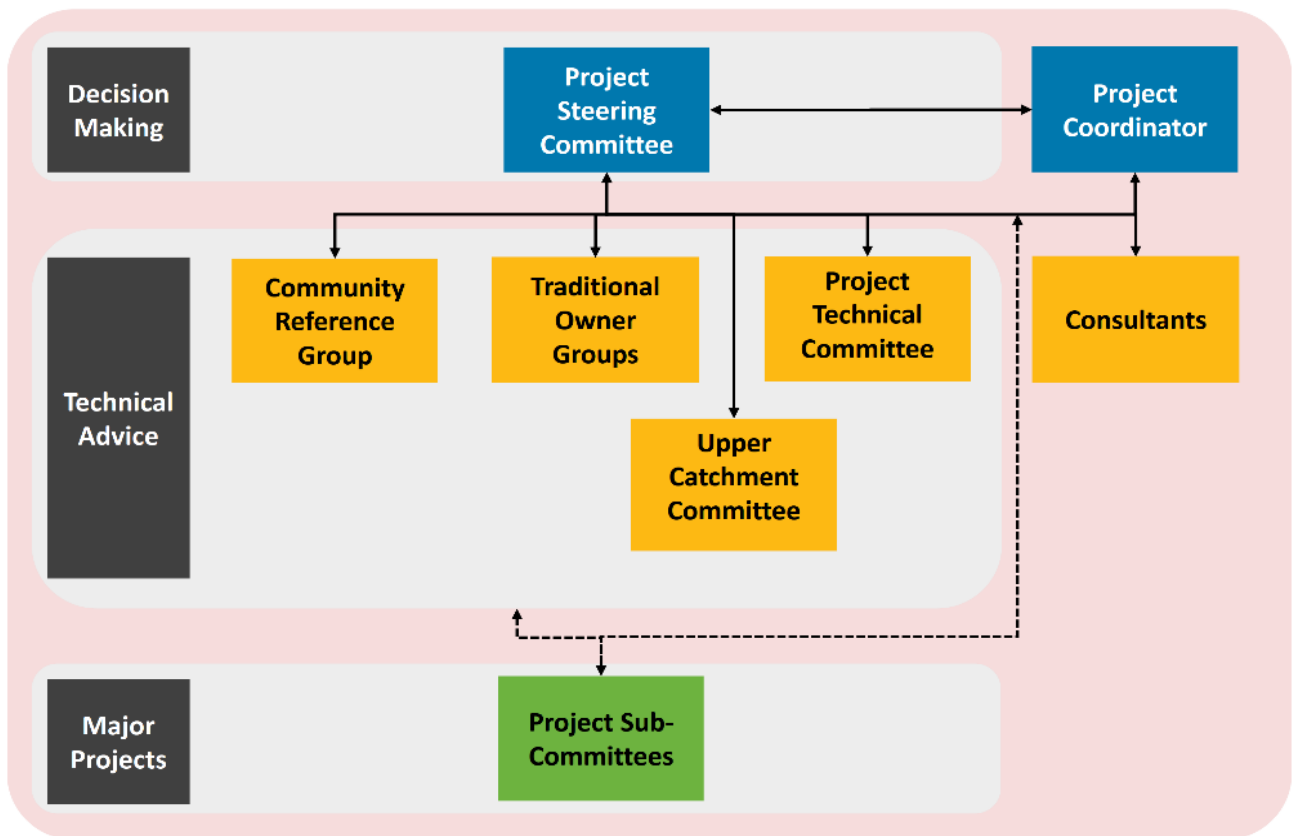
Decision Making

Project Steering Committee

Project Coordinator

Technical Advice

Community Reference Group

Traditional Owner Groups

Project Technical Committee

Consultants

Upper Catchment Committee

Major Projects

Project Sub-Committees